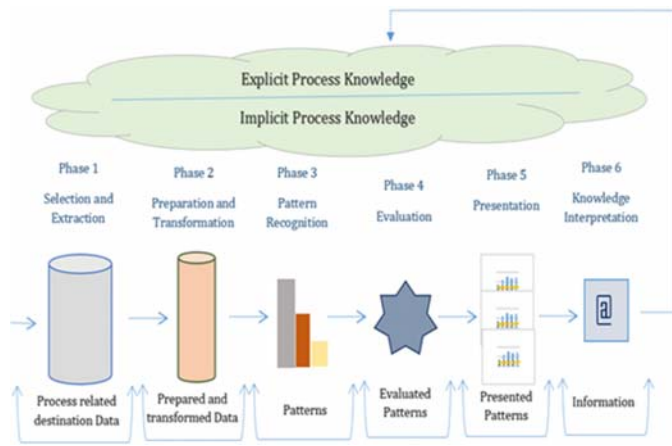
Explicit Process Knowledge

Implicit Process Knowledge

Phase 1
Selection and Extraction

Phase 2
Preparation and Transformation

Phase 3
Pattern Recognition

Phase 4
Evaluation

Phase 5
Presentation

Phase 6
Knowledge Interpretation

Process related destination Data

Prepared and transformed Data

Patterns

Evaluated Patterns

Presented Patterns

Information